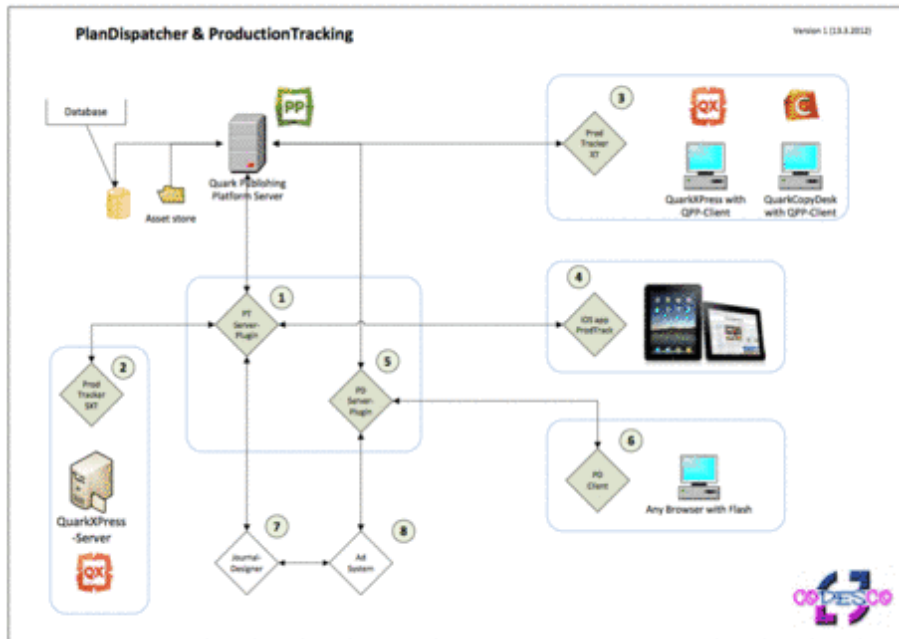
PlanDispatcher & ProductionTracking

Version 1 (13.3.2012)

Database

PP

Quark Publishing Platform Server

Asset store

3

Prod Tracker XT

QX

C

QuarkXPress with QPP-Client

QuarkCopyDesk with QPP-Client

1

PT Server-Plugin

4

iOS app ProdTrack

2

Prod Tracker SXT

5

PD Server-Plugin

6

PD Client

Any Browser with Flash

QuarkXPress -Server

QX

7

Journal-Designer

8

Ad System

CODESCO